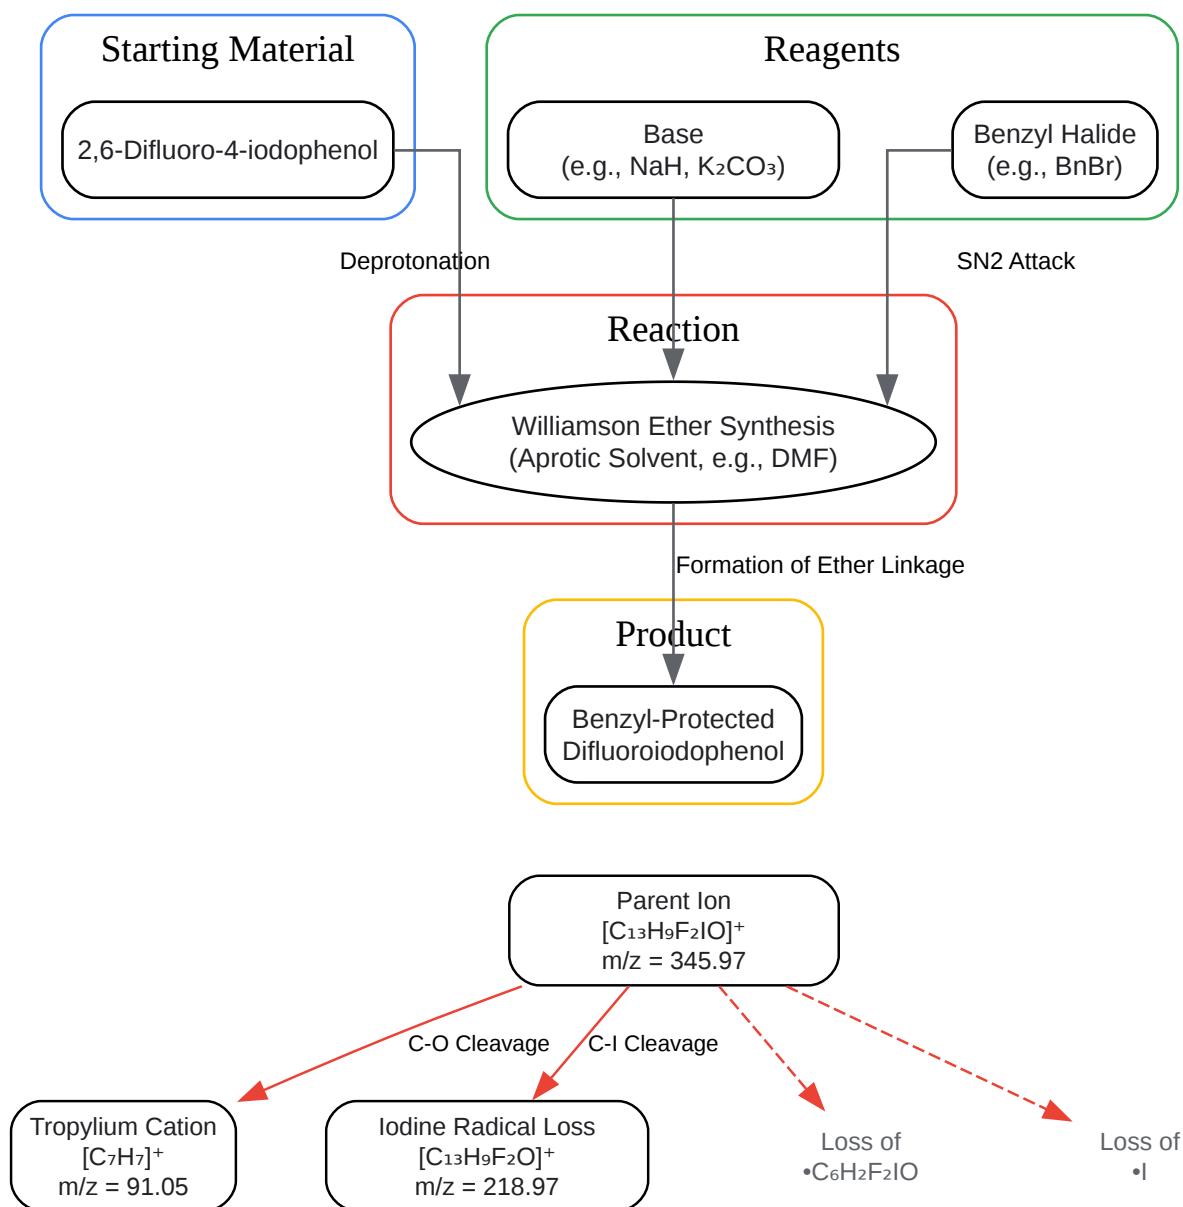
Starting Material

2,6-Difluoro-4-iodophenol

Reagents

Base
(e.g., NaH, $K_2CO_3$)

Benzyl Halide
(e.g., BnBr)

Deprotonation

SN2 Attack

Reaction

Williamson Ether Synthesis
(Aprotic Solvent, e.g., DMF)

Formation of Ether Linkage

Product

Benzyl-Protected
Difluoroiodophenol

Parent Ion
$[C_{13}H_9F_2IO]^+$
m/z = 345.97

C-O Cleavage

C-I Cleavage

Tropylium Cation
$[C_7H_7]^+$
m/z = 91.05

Iodine Radical Loss
$[C_{13}H_9F_2O]^+$
m/z = 218.97

Loss of
$•C_6H_2F_2IO$

Loss of
•I